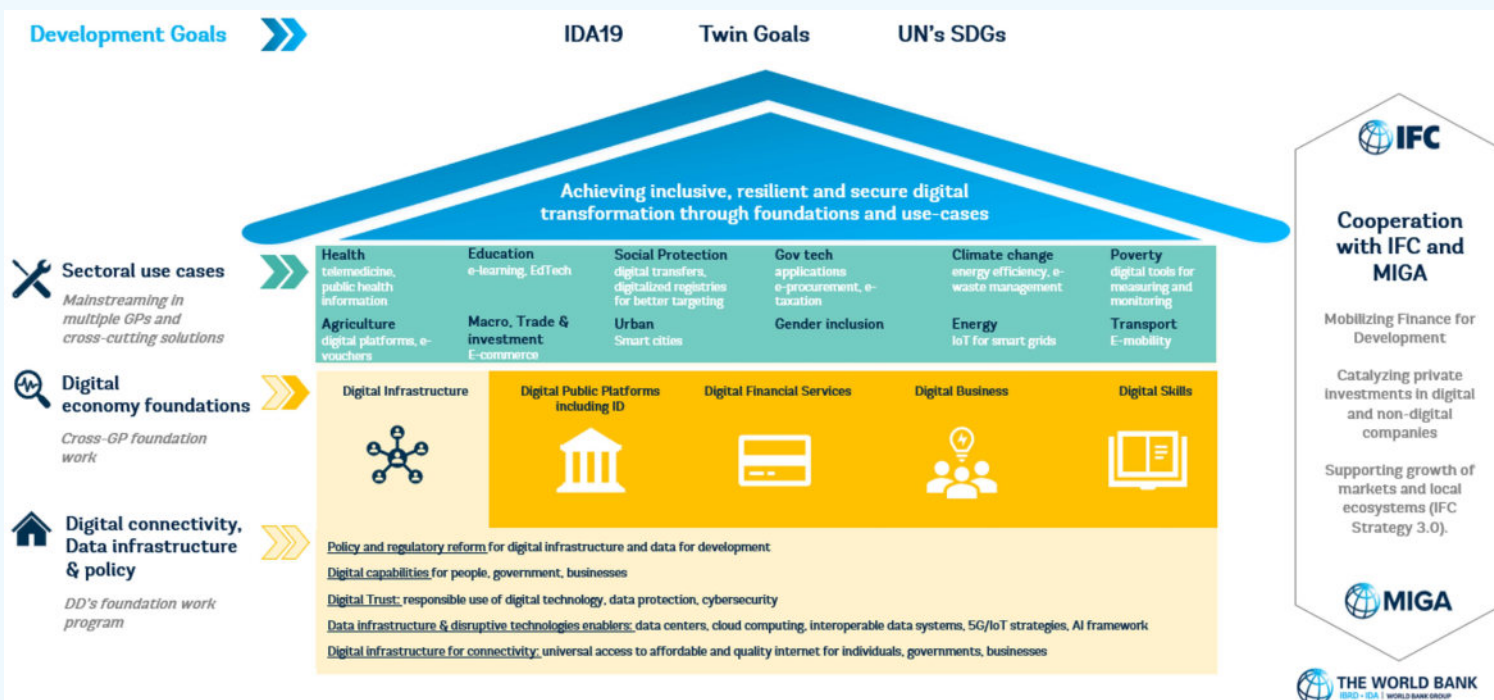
Development Goals

IDA19 Twin Goals UN's SDGs

Achieving inclusive, resilient and secure digital transformation through foundations and use-cases

Sectoral use cases

Mainstreaming in multiple GPs and cross-cutting solutions

Health
telemedicine, public health information

Education
e-learning, EdTech

Social Protection
digital transfers, digitalized registries for better targeting

Gov tech
applications e-procurement, e-taxation

Climate change
energy efficiency, e-waste management

Poverty
digital tools for measuring and monitoring

Agriculture
digital platforms, e-vouchers

Macro, Trade & investment
E-commerce

Urban
Smart cities

Gender inclusion

Energy
IoT for smart grids

Transport
E-mobility

Digital economy foundations

Cross-GP foundation work

Digital Infrastructure

Digital Public Platforms including ID

Digital Financial Services

Digital Business

Digital Skills

Digital connectivity, Data infrastructure & policy

DD's foundation work program

Policy and regulatory reform for digital infrastructure and data for development

Digital capabilities for people, government, businesses

Digital Trust: responsible use of digital technology, data protection, cybersecurity

Data infrastructure & disruptive technologies enablers: data centers, cloud computing, interoperable data systems, 5G/IoT strategies, AI framework

Digital infrastructure for connectivity: universal access to affordable and quality internet for individuals, governments, businesses

IFC

Cooperation with IFC and MIGA

Mobilizing Finance for Development

Catalyzing private investments in digital and non-digital companies

Supporting growth of markets and local ecosystems (IFC Strategy 3.0).

MIGA

THE WORLD BANK
IBRD • IDA | WORLD BANK GROUP